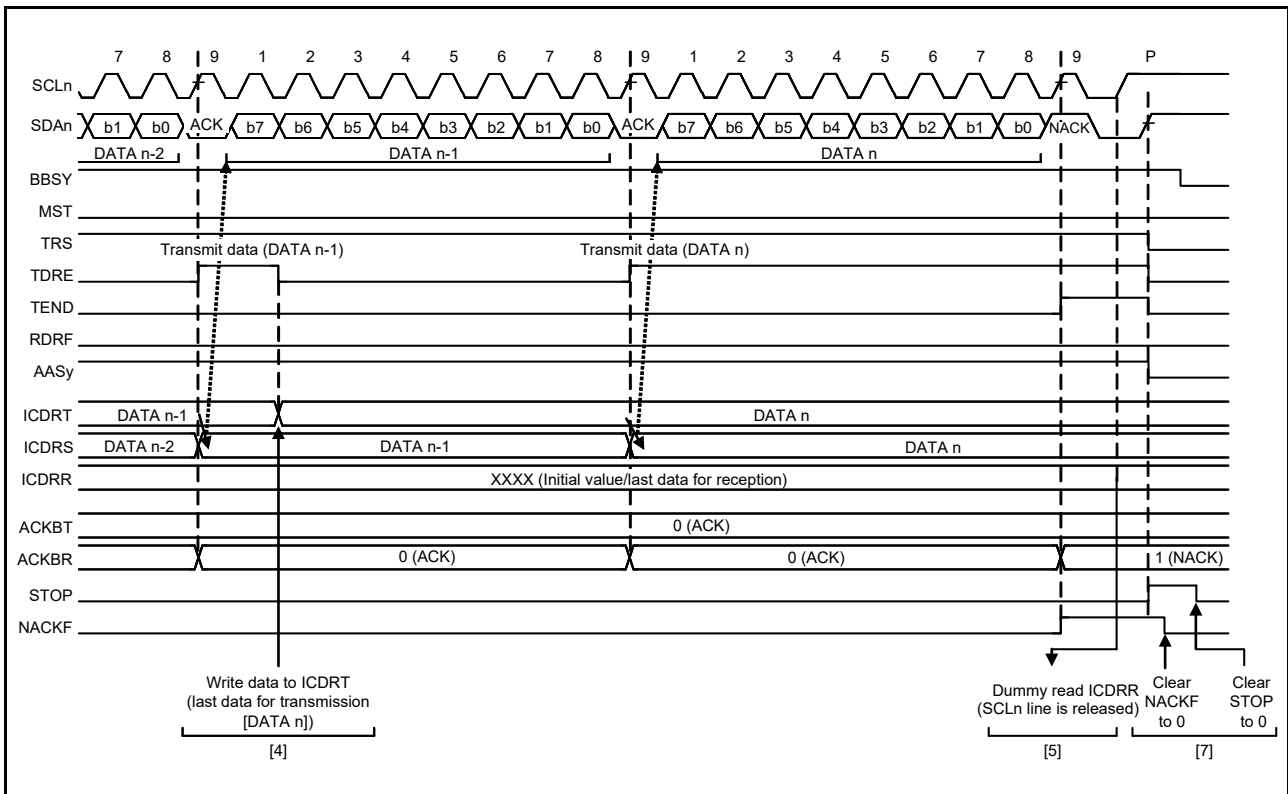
7 8 9 1 2 3 4 5 6 7 8 9 1 2 3 4 5 6 7 8 9 P

SCLn

SDAn b1 b0 ACK b7 b6 b5 b4 b3 b2 b1 b0 ACK b7 b6 b5 b4 b3 b2 b1 b0 NACK

DATA n-2 DATA n-1 DATA n

BBSY

MST

TRS

Transmit data (DATA n-1) Transmit data (DATA n)

TDRE

TEND

RDRF

AASy

ICDRT DATA n-1 DATA n

ICDRS DATA n-2 DATA n-1 DATA n

ICDRR XXXX (Initial value/last data for reception)

ACKBT 0 (ACK)

ACKBR 0 (ACK) 0 (ACK) 1 (NACK)

STOP

NACKF

Write data to ICDRT (last data for transmission [DATA n])

[4]

Dummy read ICDRR (SCLn line is released)

[5]

Clear NACKF to 0

Clear STOP to 0

[7]